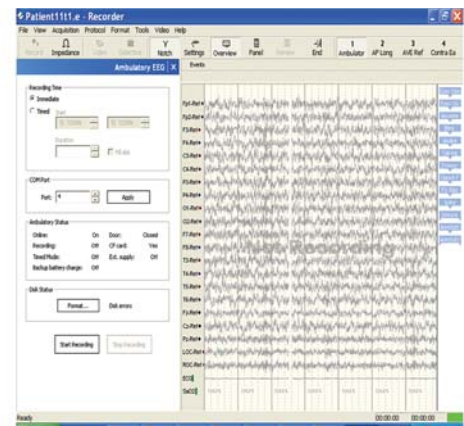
Patient11t1.e - Recorder
File View Acquisition Protocol Format Tools Video Help
Record Impedance Video Video/Cam Notch Settings Overview Panel Review End Ambulator AP Long AVE Ref Contra Ea
1 2 3 4
Ambulatory EEG
Events
Recording Time
Immediate
Timed
Start
Duration
COM Port
Port: 4
Apply
Ambulatory Status
Online: On
Door: Closed
Recording: Off
CF card: Yes
Timed Mode: Off
Ext. supply: Off
Backup battery charge: Off
Disk Status
Format...
Disk errors
Start Recording
Stop Recording
Fp1-Ref
Fp2-Ref
F3-Ref
F4-Ref
C3-Ref
C4-Ref
P3-Ref
P4-Ref
O1-Ref
O2-Ref
F7-Ref
F8-Ref
T3-Ref
T4-Ref
T5-Ref
T6-Ref
Fz-Ref
Cz-Ref
Pz-Ref
LOC-Ref
ROC-Ref
ECG
SaO2
Not Recording
Ready
00:00:00 00:00:00